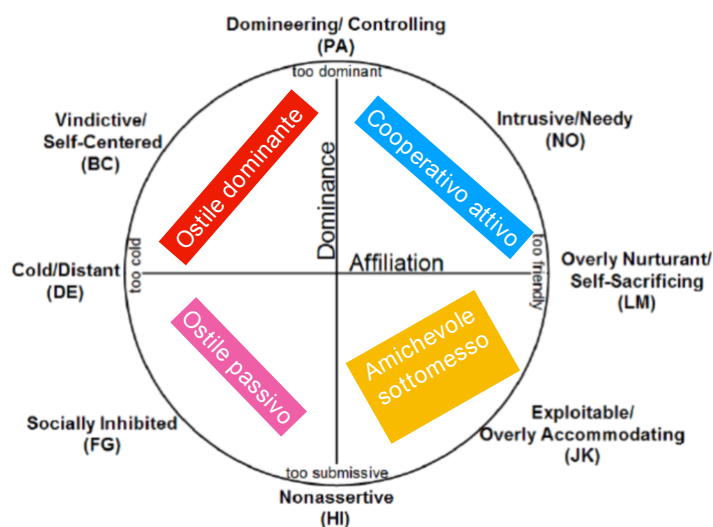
Domineering/ Controlling
(PA)

too dominant

Vindictive/
Self-Centered
(BC)

Ostile dominante

Cooperativo attivo

Intrusive/Needy
(NO)

Dominance

Cold/Distant
(DE)

too cold

Affiliation

too friendly

Overly Nurturant/
Self-Sacrificing
(LM)

Ostile passivo

Amichevole
sottomesso

Socially Inhibited
(FG)

Exploitable/
Overly Accommodating
(JK)

too submissive

Nonassertive
(HI)